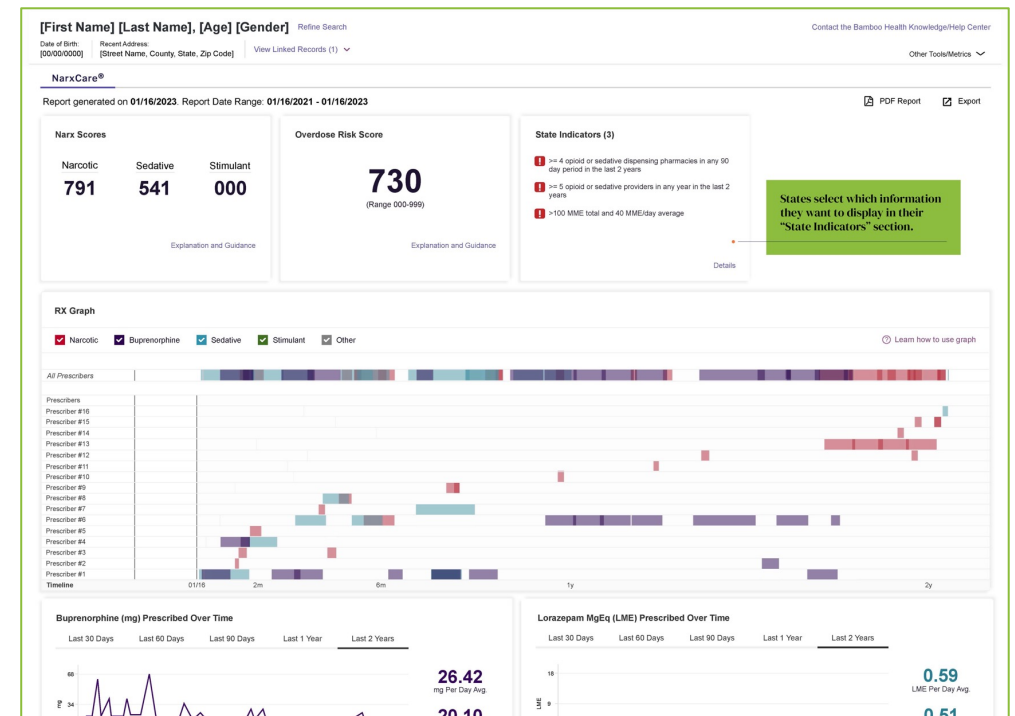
[First Name] [Last Name], [Age] [Gender] Refine Search

Contact the Bamboo Health Knowledge/Help Center

Date of Birth: [00/00/0000]
Recent Address: [Street Name, County, State, Zip Code]
View Linked Records (1)

Other Tools/Metrics

NarxCare®

Report generated on 01/16/2023. Report Date Range: 01/16/2021 - 01/16/2023

PDF Report
Export

Narx Scores

Narcotic 791
Sedative 541
Stimulant 000

Explanation and Guidance

Overdose Risk Score

730
(Range 000-999)

Explanation and Guidance

State Indicators (3)

>= 4 opioid or sedative dispensing pharmacies in any 90 day period in the last 2 years

>= 5 opioid or sedative providers in any year in the last 2 years

>100 MME total and 40 MME/day average

Details

States select which information they want to display in their "State Indicators" section.

RX Graph

Narcotic
Buprenorphine
Sedative
Stimulant
Other

Learn how to use graph

All Prescribers

Prescribers
Prescriber #16
Prescriber #15
Prescriber #14
Prescriber #13
Prescriber #12
Prescriber #11
Prescriber #10
Prescriber #9
Prescriber #8
Prescriber #7
Prescriber #6
Prescriber #5
Prescriber #4
Prescriber #3
Prescriber #2
Prescriber #1
Timeline 01/16 2m 6m 1y 2y

Buprenorphine (mg) Prescribed Over Time

Last 30 Days
Last 60 Days
Last 90 Days
Last 1 Year
Last 2 Years

68
34
mg

26.42
mg Per Day Avg.

20.10

Lorazepam MgEq (LME) Prescribed Over Time

Last 30 Days
Last 60 Days
Last 90 Days
Last 1 Year
Last 2 Years

18
LME

0.59
LME Per Day Avg.

0.51